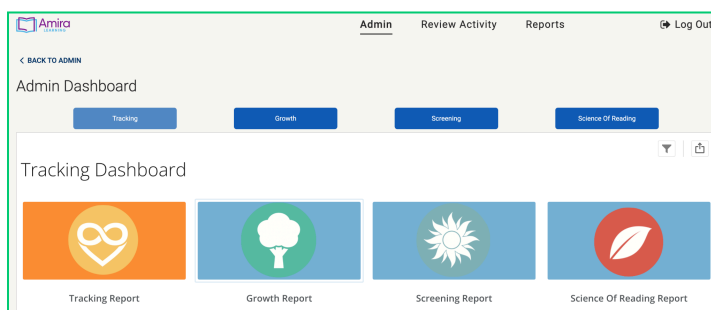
Amira LEARNING

Admin Review Activity Reports Log Out

< BACK TO ADMIN

Admin Dashboard

Tracking Growth Screening Science Of Reading

Tracking Dashboard

Tracking Report

Growth Report

Screening Report

Science Of Reading Report